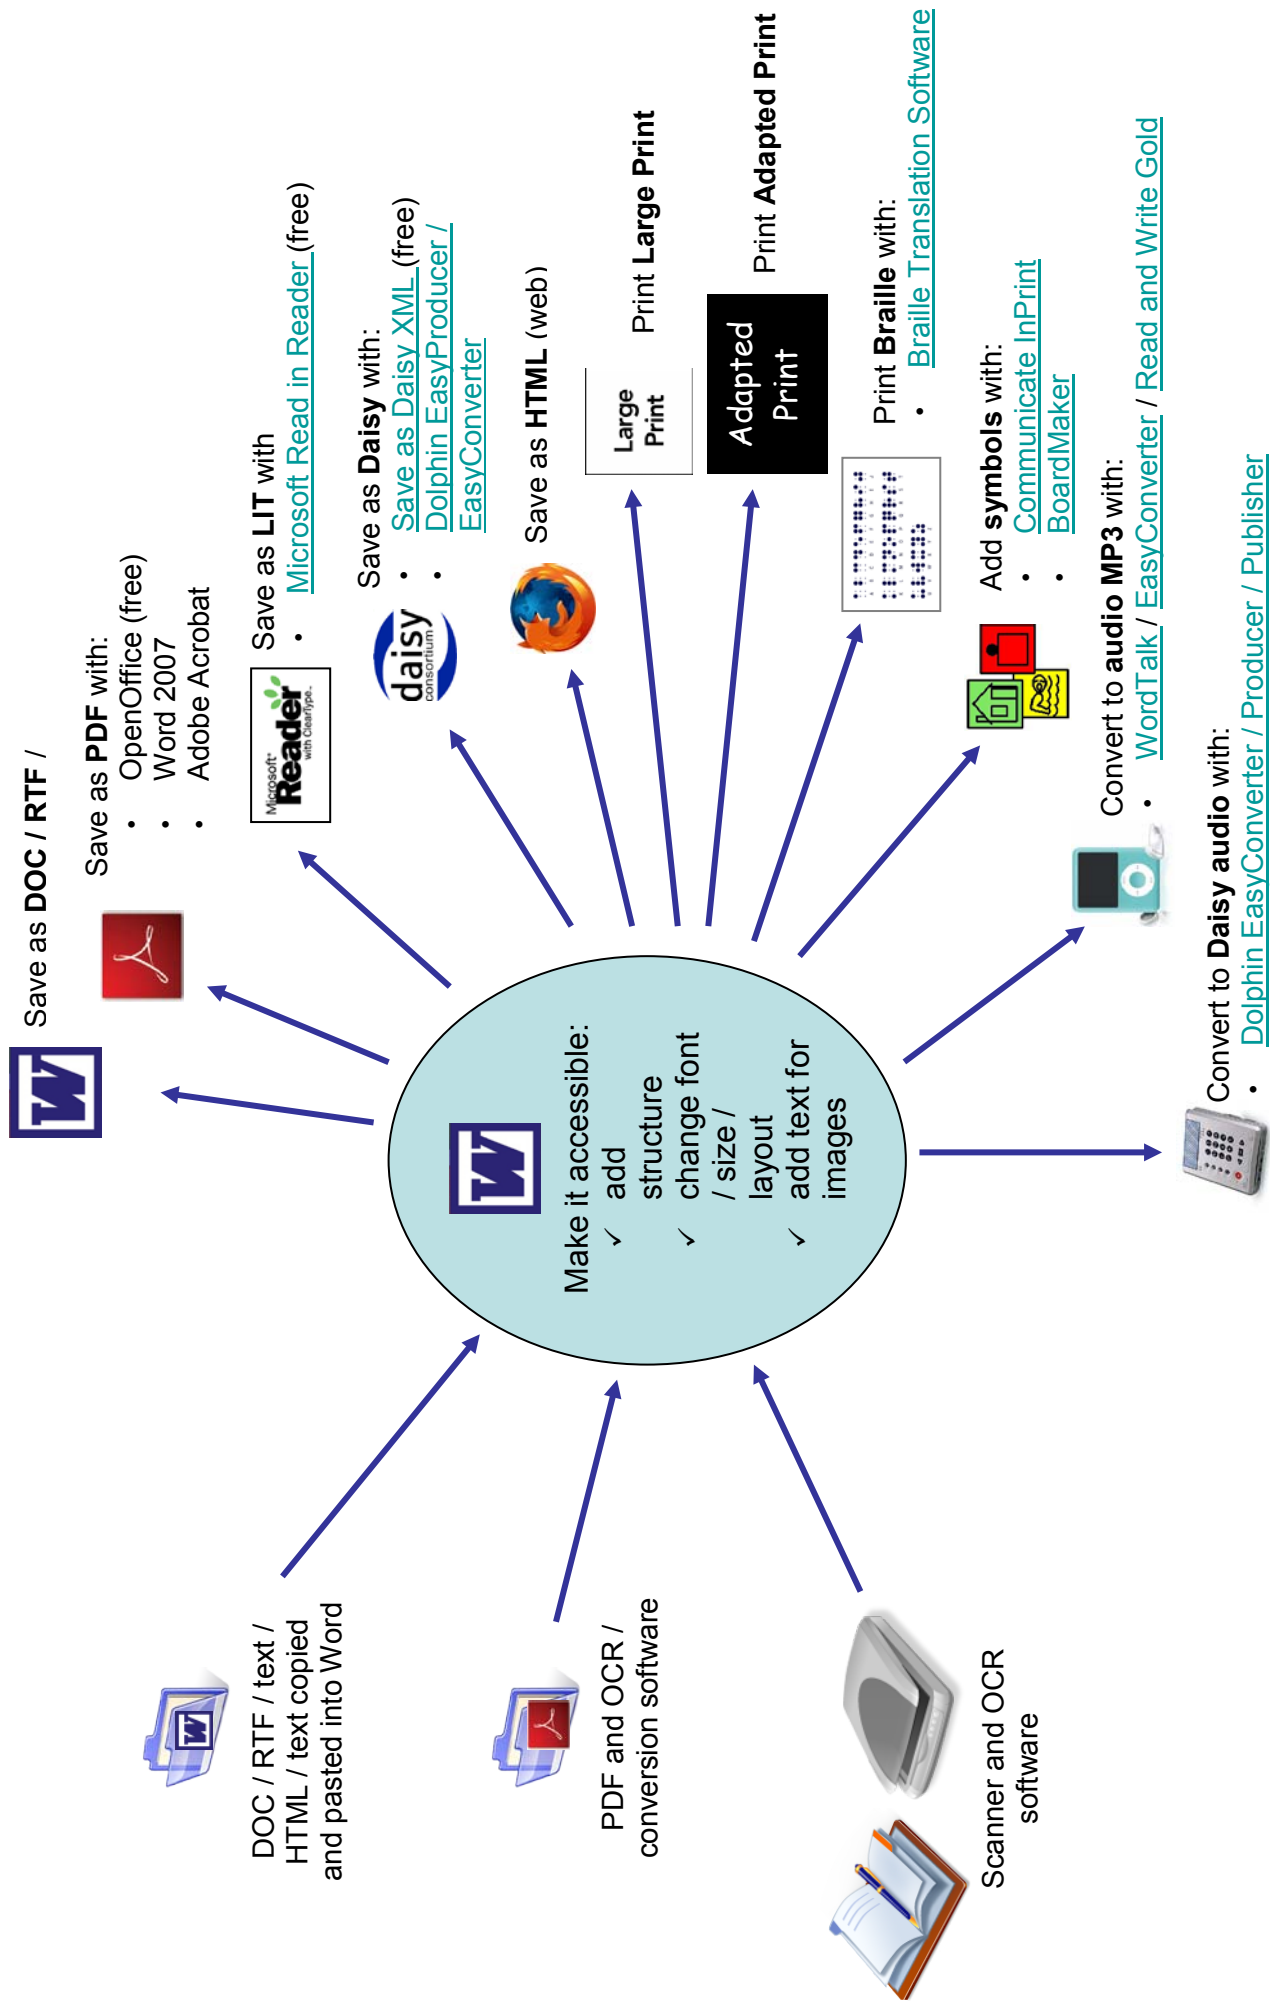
DOC / RTF / text / HTML / text copied and pasted into Word

PDF and OCR / conversion software

Scanner and OCR software

Make it accessible:
✓ add structure
✓ change font / size / layout
✓ add text for images

Save as **DOC / RTF** /

Save as **PDF** with:
• OpenOffice (free)
• Word 2007
• Adobe Acrobat

Microsoft Reader with ClearType

Save as **LIT** with
• Microsoft Read in Reader (free)

daisy consortium

Save as **Daisy** with:
• Save as Daisy XML (free)
• Dolphin EasyProducer / EasyConverter

Save as **HTML** (web)

Large Print

Print **Large Print**

Adapted Print

Print **Adapted Print**

Print **Braille** with:
• Braille Translation Software

Add **symbols** with:
• Communicate InPrint
• BoardMaker

Convert to **audio MP3** with:
• WordTalk / EasyConverter / Read and Write Gold

Convert to **Daisy audio** with:
• Dolphin EasyConverter / Producer / Publisher